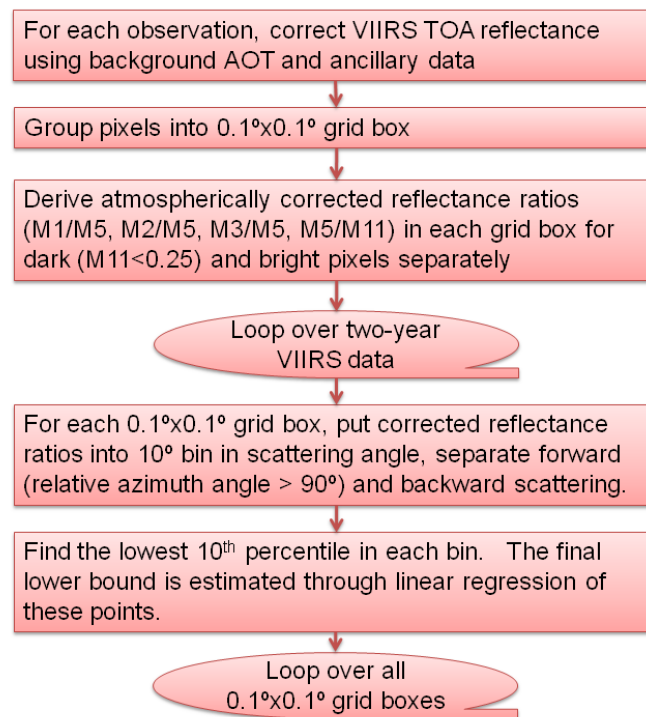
For each observation, correct VIIRS TOA reflectance using background AOT and ancillary data

Group pixels into 0.1ºx0.1º grid box

Derive atmospherically corrected reflectance ratios (M1/M5, M2/M5, M3/M5, M5/M11) in each grid box for dark (M11<0.25) and bright pixels separately

Loop over two-year VIIRS data

For each 0.1ºx0.1º grid box, put corrected reflectance ratios into 10º bin in scattering angle, separate forward (relative azimuth angle > 90º) and backward scattering.

Find the lowest 10$^{th}$ percentile in each bin. The final lower bound is estimated through linear regression of these points.

Loop over all 0.1ºx0.1º grid boxes